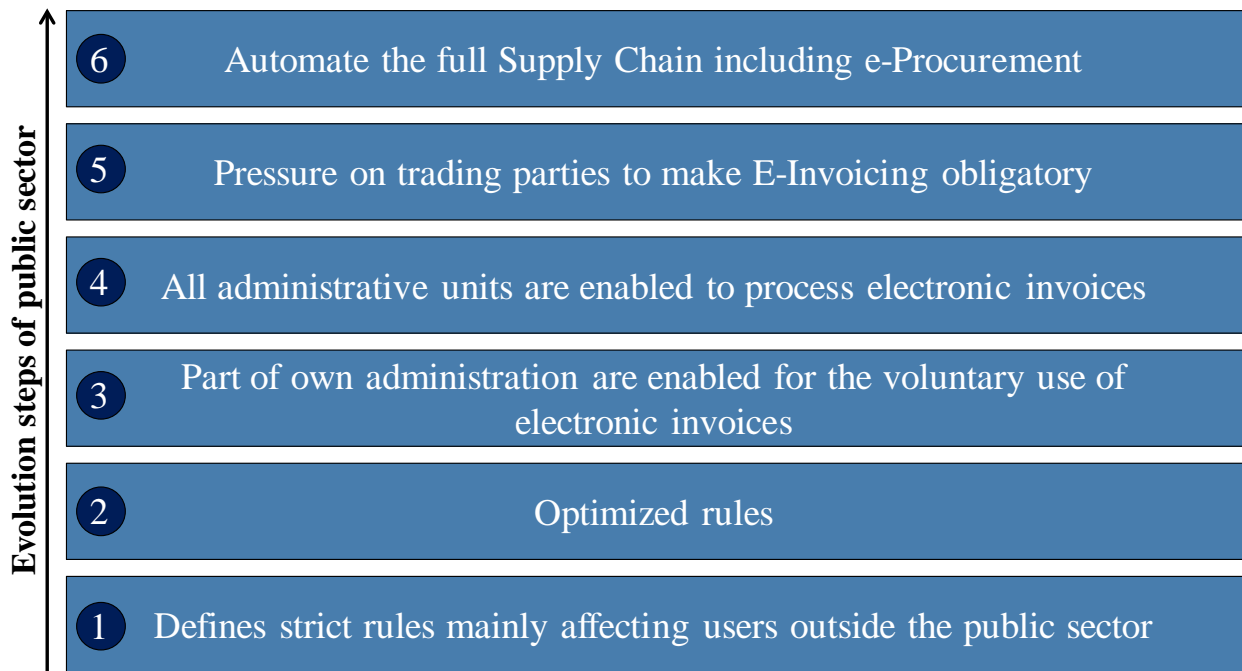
Evolution steps of public sector

6 Automate the full Supply Chain including e-Procurement

5 Pressure on trading parties to make E-Invoicing obligatory

4 All administrative units are enabled to process electronic invoices

3 Part of own administration are enabled for the voluntary use of electronic invoices

2 Optimized rules

1 Defines strict rules mainly affecting users outside the public sector